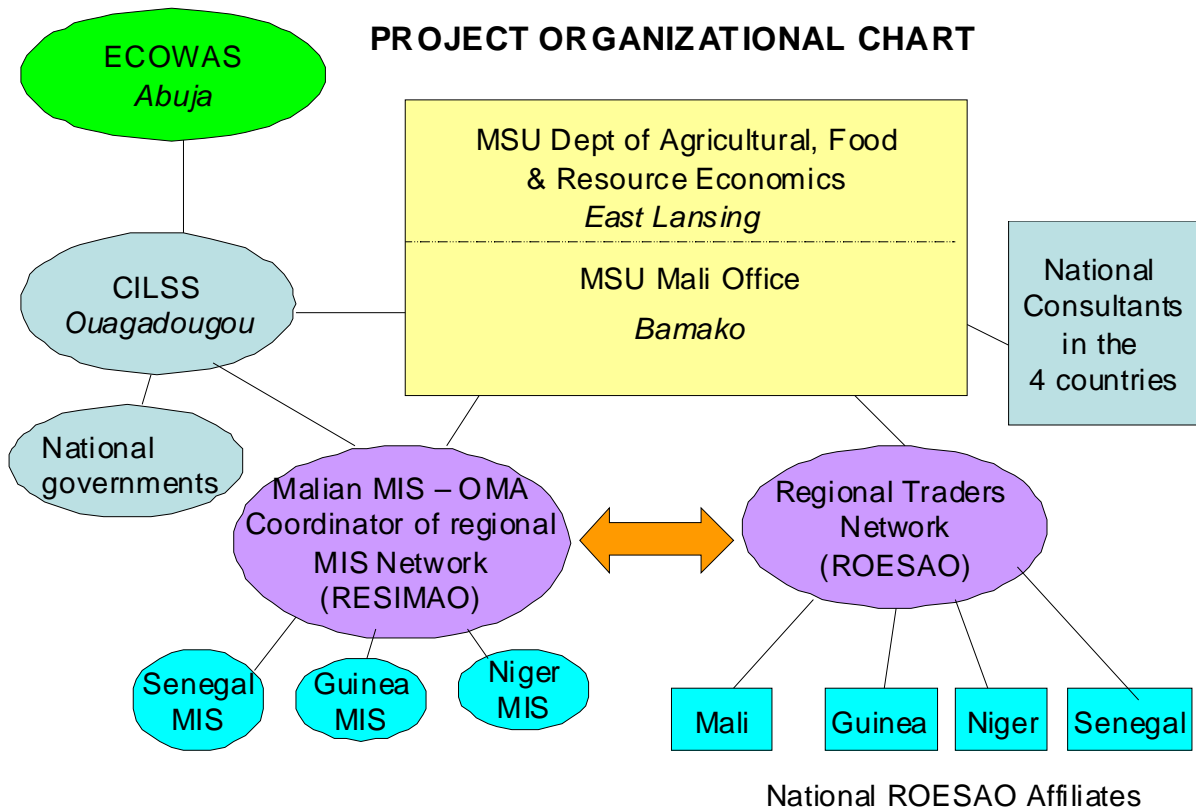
ECOWAS
*Abuja*

PROJECT ORGANIZATIONAL CHART

MSU Dept of Agricultural, Food & Resource Economics
*East Lansing*

MSU Mali Office
*Bamako*

CILSS
*Ouagadougou*

National Consultants in the 4 countries

National governments

Malian MIS – OMA Coordinator of regional MIS Network (RESIMAO)

Regional Traders Network (ROESAO)

Senegal MIS

Guinea MIS

Niger MIS

Mali

Guinea

Niger

Senegal

National ROESAO Affiliates